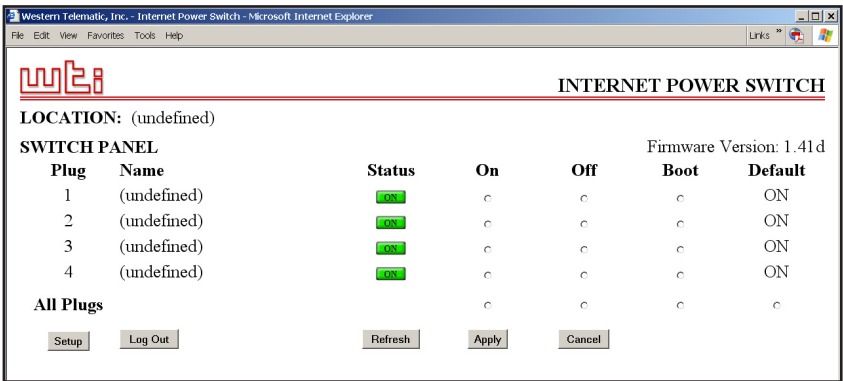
Western Telematic, Inc. - Internet Power Switch - Microsoft Internet Explorer

File Edit View Favorites Tools Help

Links »

wti

INTERNET POWER SWITCH

LOCATION: (undefined)

SWITCH PANEL

Firmware Version: 1.41d

| Plug | Name | Status | On | Off | Boot | Default |
|---|---|---|---|---|---|---|
| 1 | (undefined) | ON | | | | ON |
| 2 | (undefined) | ON | | | | ON |
| 3 | (undefined) | ON | | | | ON |
| 4 | (undefined) | ON | | | | ON |
| All Plugs | | | | | | |

Setup Log Out Refresh Apply Cancel